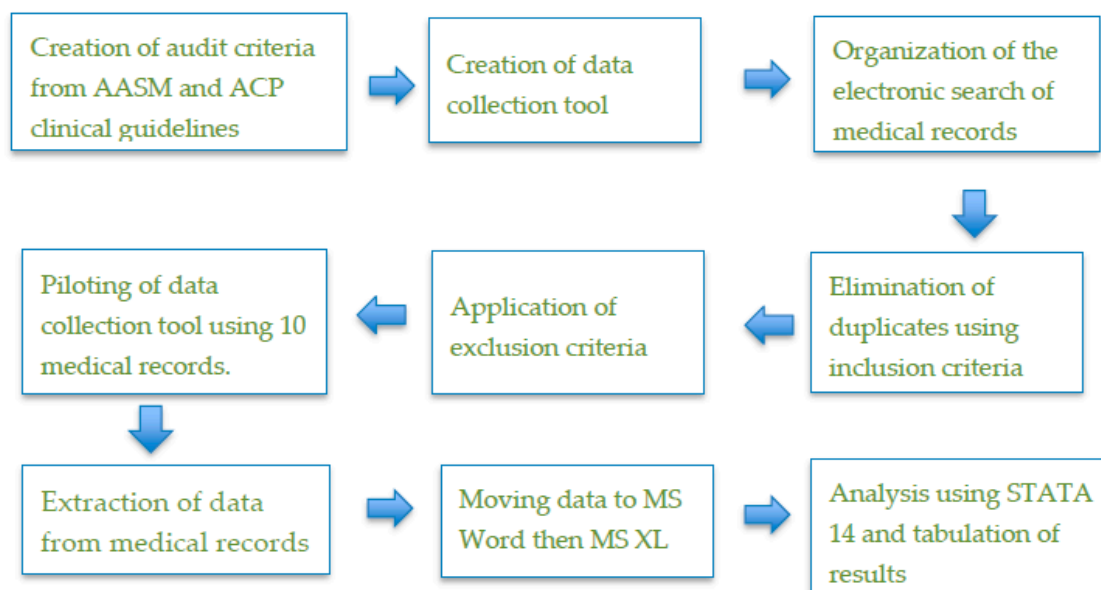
Creation of audit criteria from AASM and ACP clinical guidelines

Creation of data collection tool

Organization of the electronic search of medical records

Elimination of duplicates using inclusion criteria

Application of exclusion criteria

Piloting of data collection tool using 10 medical records.

Extraction of data from medical records

Moving data to MS Word then MS XL

Analysis using STATA 14 and tabulation of results